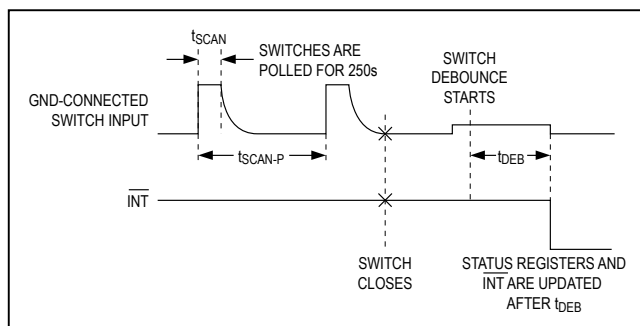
$t_{SCAN}$

SWITCHES ARE POLLED FOR 250s

SWITCH DEBOUNCE STARTS

GND-CONNECTED SWITCH INPUT

$t_{SCAN-P}$

$t_{DEB}$

$\overline{INT}$

SWITCH CLOSES

STATUS REGISTERS AND $\overline{INT}$ ARE UPDATED AFTER $t_{DEB}$